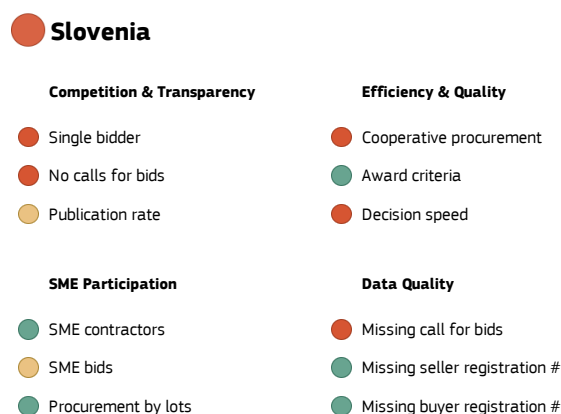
Slovenia

Competition & Transparency

Single bidder

No calls for bids

Publication rate

Efficiency & Quality

Cooperative procurement

Award criteria

Decision speed

SME Participation

SME contractors

SME bids

Procurement by lots

Data Quality

Missing call for bids

Missing seller registration #

Missing buyer registration #